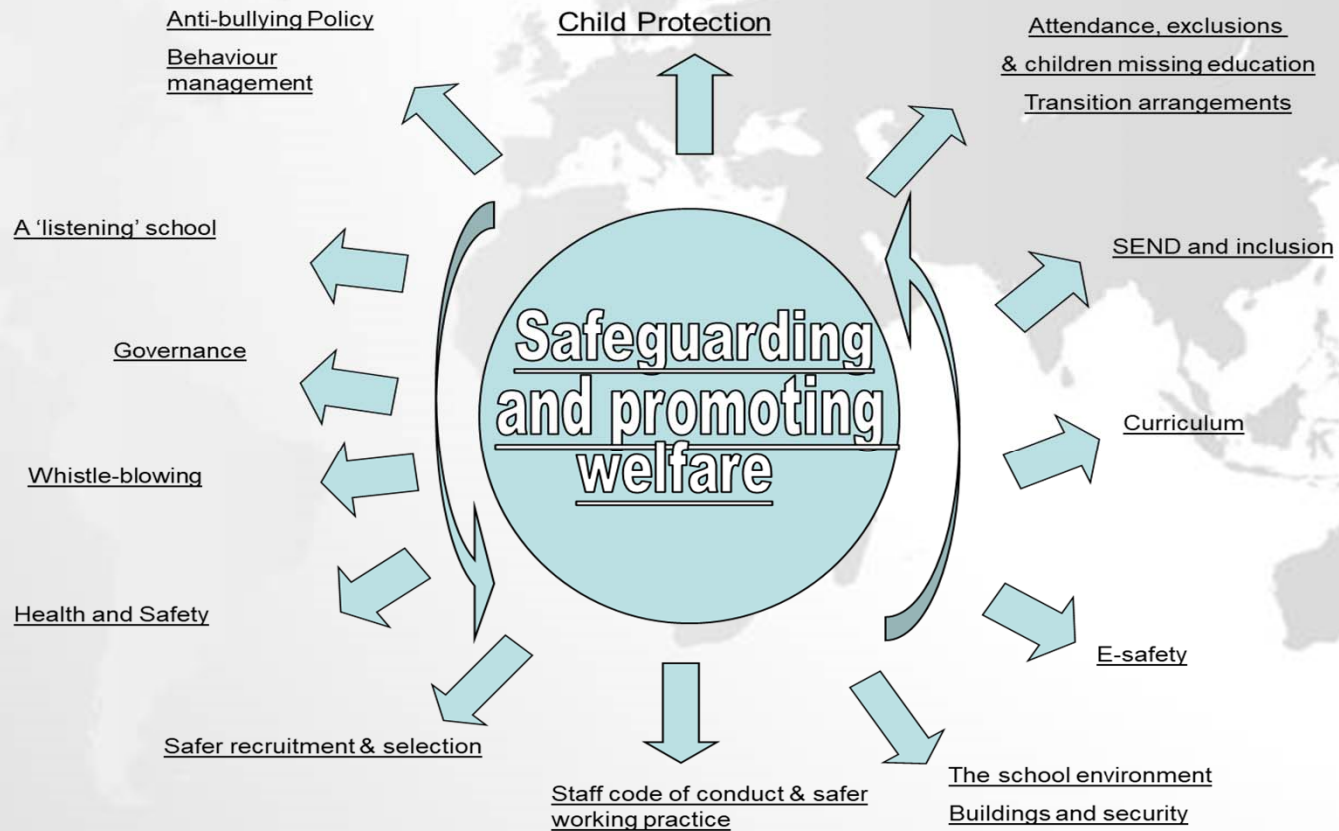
Anti-bullying Policy

Behaviour management

Child Protection

Attendance, exclusions

& children missing education

Transition arrangements

A 'listening' school

SEND and inclusion

Safeguarding and promoting welfare

Governance

Curriculum

Whistle-blowing

Health and Safety

E-safety

Safer recruitment & selection

Staff code of conduct & safer working practice

The school environment

Buildings and security